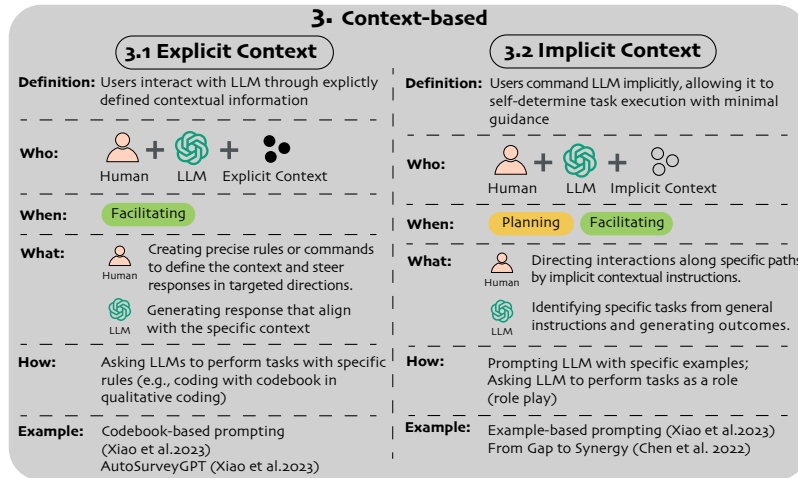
3. Context-based

3.1 Explicit Context

Definition: Users interact with LLM through explictly defined contextual information

Who: Human + LLM + Explicit Context

When: Facilitating

What: Human Creating precise rules or commands to define the context and steer responses in targeted directions.

LLM Generating response that align with the specific context

How: Asking LLMs to perform tasks with specific rules (e.g., coding with codebook in qualitative coding)

Example: Codebook-based prompting (Xiao et al.2023)
AutoSurveyGPT (Xiao et al.2023)

3.2 Implicit Context

Definition: Users command LLM implicitly, allowing it to self-determine task execution with minimal guidance

Who: Human + LLM + Implicit Context

When: Planning Facilitating

What: Human Directing interactions along specific paths by implicit contextual instructions.

LLM Identifying specific tasks from general instructions and generating outcomes.

How: Prompting LLM with specific examples; Asking LLM to perform tasks as a role (role play)

Example: Example-based prompting (Xiao et al.2023)
From Gap to Synergy (Chen et al. 2022)